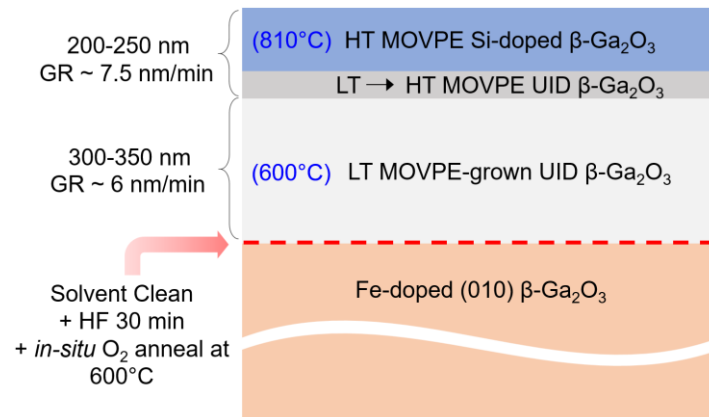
200-250 nm
GR ~ 7.5 nm/min

(810°C) HT MOVPE Si-doped β-$Ga_2O_3$

LT → HT MOVPE UID β-$Ga_2O_3$

300-350 nm
GR ~ 6 nm/min

(600°C) LT MOVPE-grown UID β-$Ga_2O_3$

Fe-doped (010) β-$Ga_2O_3$

Solvent Clean
+ HF 30 min
+ in-situ $O_2$ anneal at 600°C